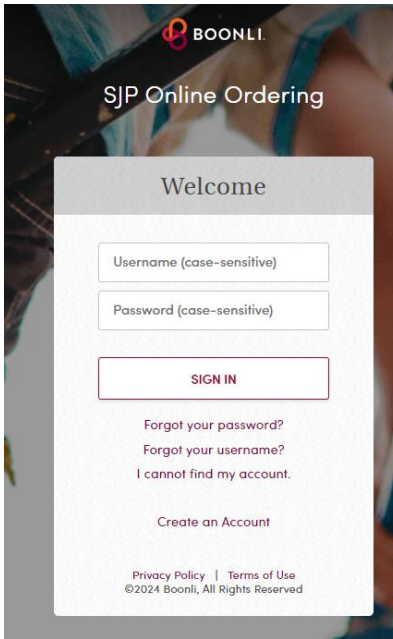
BOONLI.

SJP Online Ordering

Welcome

Username (case-sensitive)

Password (case-sensitive)

SIGN IN

Forgot your password?

Forgot your username?

I cannot find my account.

Create an Account

Privacy Policy | Terms of Use
©2024 Boonli, All Rights Reserved